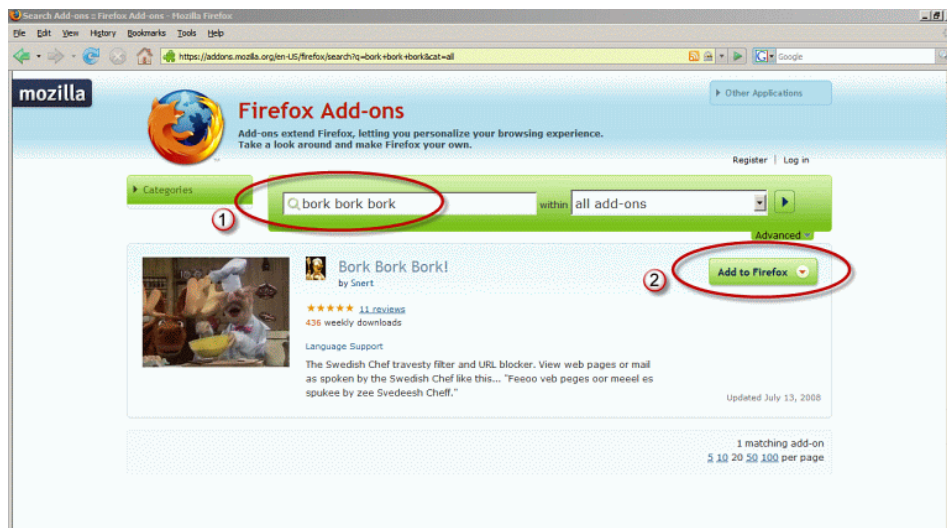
Search Add-ons :: Firefox Add-ons - Mozilla Firefox

File Edit View History Bookmarks Tools Help

https://addons.mozilla.org/en-US/firefox/search?q=bork+bork+bork&cat=all

Google

mozilla

Other Applications

Firefox Add-ons

Add-ons extend Firefox, letting you personalize your browsing experience. Take a look around and make Firefox your own.

Register | Log in

Categories

bork bork bork within all add-ons

Advanced

1

Bork Bork Bork!

by Snert

11 reviews

436 weekly downloads

Language Support

The Swedish Chef travesty filter and URL blocker. View web pages or mail as spoken by the Swedish Chef like this... "Feeoo veb peges oor meeel es spukee by zee Svedeesh Cheff."

2

Add to Firefox

Updated July 13, 2008

1 matching add-on

5 10 20 50 100 per page